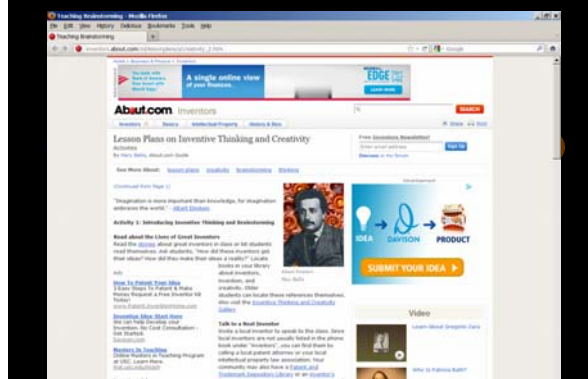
Teaching Brainstorming - Mozilla Firefox

File Edit View History Delicious Bookmarks Tools Help

Teaching Brainstorming

inventors.about.com/od/lessonplans/a/creativity_2.htm

Google

A single online view of your finances.

EDGE

Learn more

About.com Inventors

SEARCH

Inventors Basics Intellectual Property History & Bios

Share Print

Lesson Plans on Inventive Thinking and Creativity

Activities

By Mary Bellis, About.com Guide

See More About: lesson plans creativity brainstorming thinking

Free Inventors Newsletter!

Sign Up

Discuss in my forum

(Continued from Page 1)

"Imagination is more important than knowledge, for imagination embraces the world." - Albert Einstein

Activity 1: Introducing Inventive Thinking and Brainstorming

Read about the Lives of Great Inventors

Read the stories about great inventors in class or let students read themselves. Ask students, "How did these inventors get their ideas? How did they make their ideas a reality?" Locate books in your library about inventors, invention, and creativity. Older students can locate these references themselves. Also visit the Inventors Thinking and Creativity Gallery

Albert Einstein

Ads

How To Patent Your Idea

3 Easy Steps To Patent & Make Money Request a Free Inventor Kit Today!

Inventive Idea Start Here

We can help Develop your Invention. No Cost Consultation - Ask Starters

Mentors in Teaching

Online Masters in Teaching Program at USC. Learn More.

Talk to a Real Inventor

Invite a local inventor to speak to the class. Since local inventors are not usually listed in the phone book under "inventors", you can find them by calling a local patent attorney or your local intellectual property law association. Your community may also have a Patent and Trademark Depository Library or an inventor's

Advertisement

IDEA DAVISON PRODUCT

SUBMIT YOUR IDEA

Video

Learn About Seagrass Zara

Who is Fabrice Bathi?